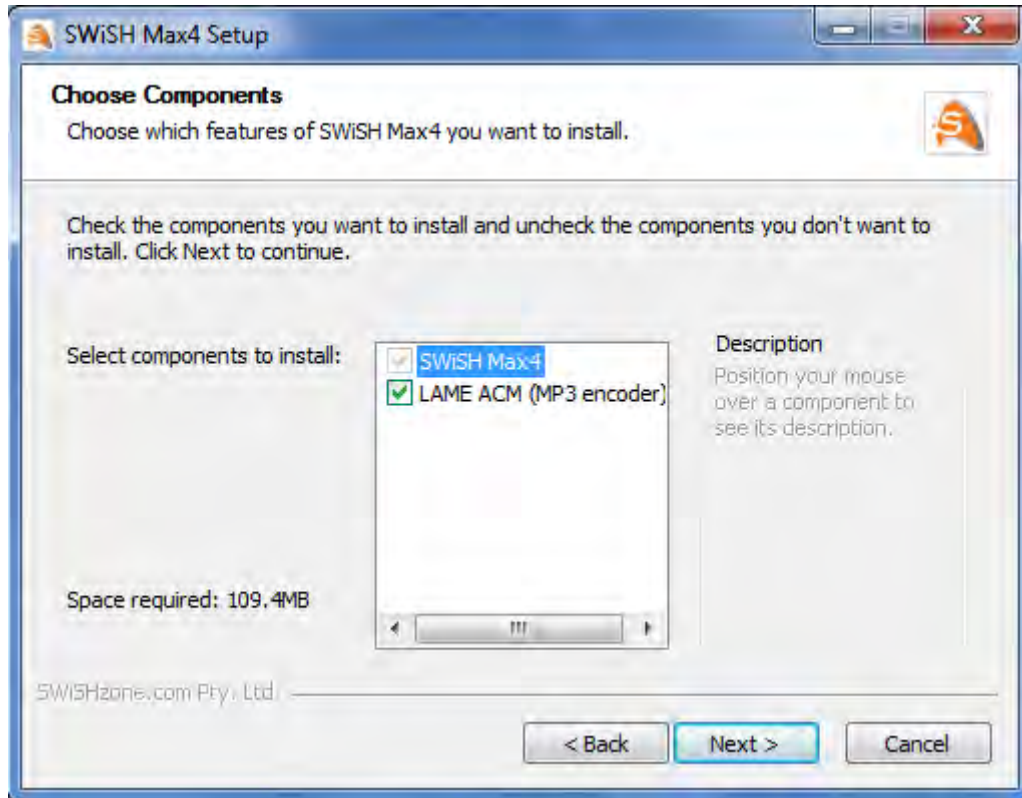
SWiSH Max4 Setup

Choose Components

Choose which features of SWiSH Max4 you want to install.

Check the components you want to install and uncheck the components you don't want to install. Click Next to continue.

Select components to install:

SWiSH Max4

LAME ACM (MP3 encoder)

Description

Position your mouse over a component to see its description.

Space required: 109.4MB

SWiSHzone.com Pty. Ltd.

< Back

Next >

Cancel